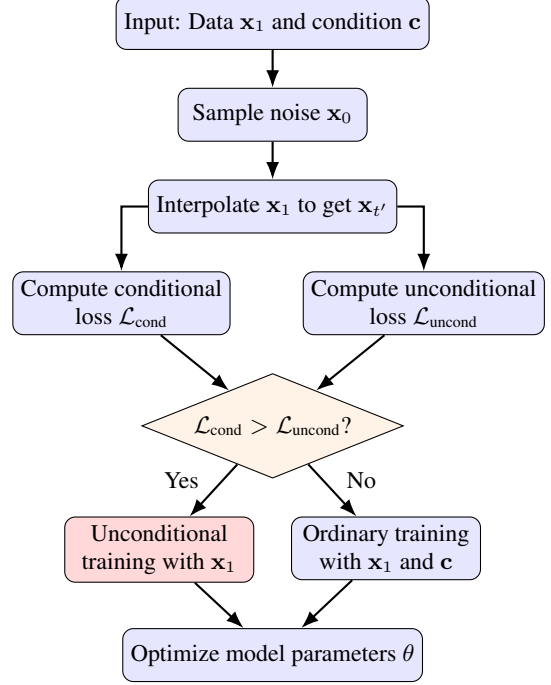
Input: Data $\mathbf{x}_1$ and condition $\mathbf{c}$

Sample noise $\mathbf{x}_0$

Interpolate $\mathbf{x}_1$ to get $\mathbf{x}_{t'}$

Compute conditional loss $\mathcal{L}_{\text{cond}}$

Compute unconditional loss $\mathcal{L}_{\text{uncond}}$

$\mathcal{L}_{\text{cond}} > \mathcal{L}_{\text{uncond}}$?

Yes

No

Unconditional training with $\mathbf{x}_1$

Ordinary training with $\mathbf{x}_1$ and $\mathbf{c}$

Optimize model parameters $\theta$